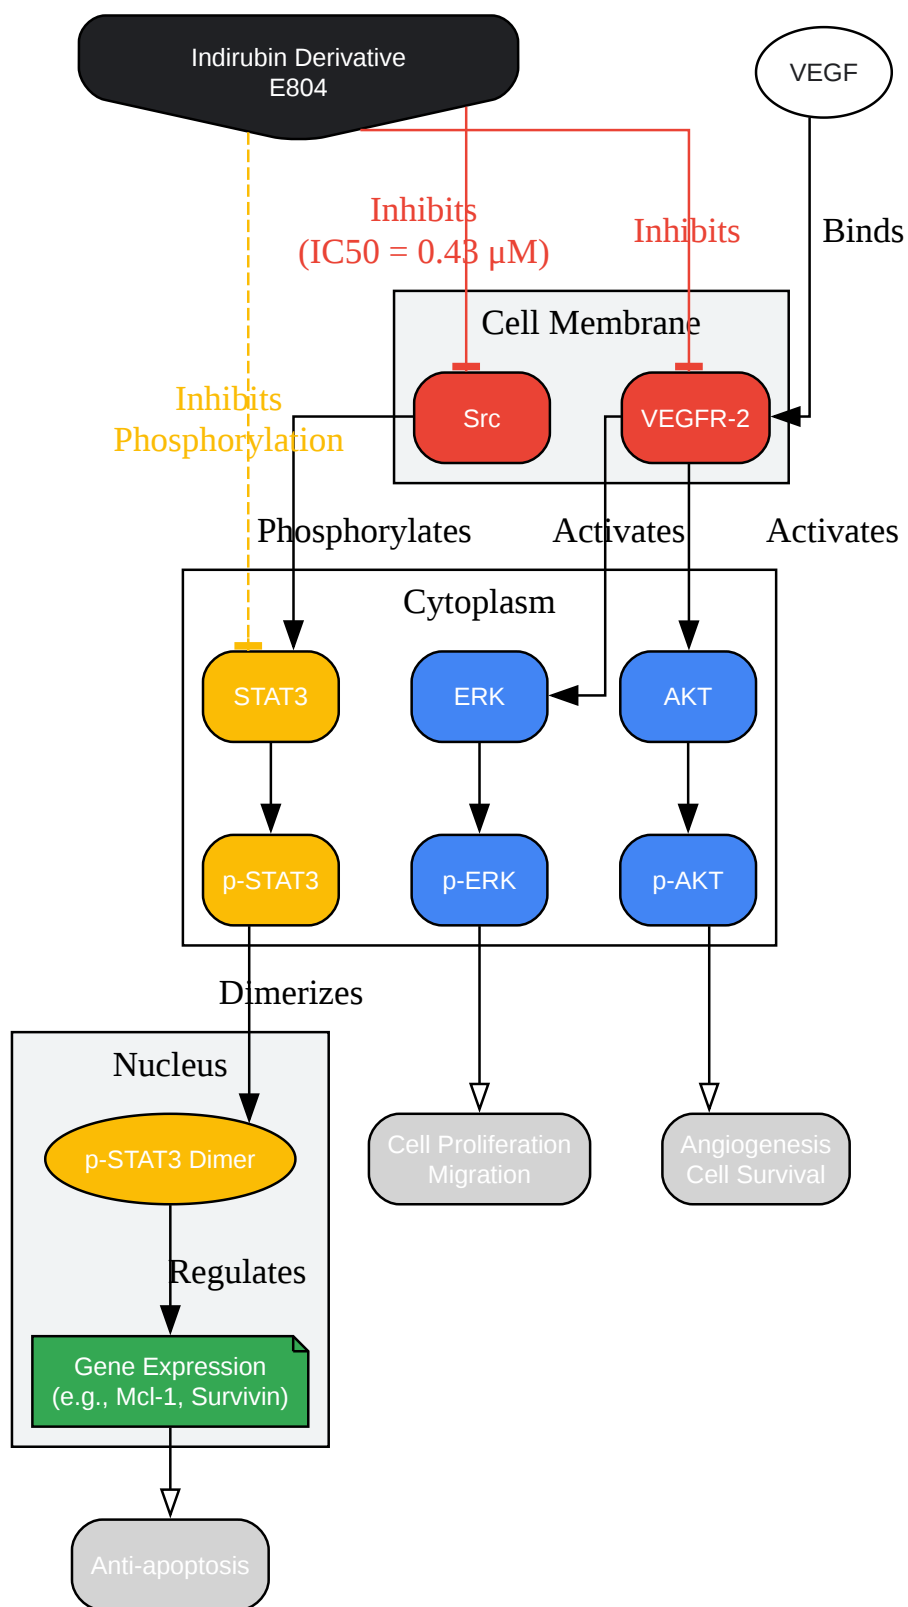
Indirubin Derivative
E804

VEGF

Inhibits
(IC50 = 0.43 μM)

Inhibits

Binds

Cell Membrane

Inhibits
Phosphorylation

Src

VEGFR-2

Phosphorylates

Activates

Activates

Cytoplasm

STAT3

ERK

AKT

p-STAT3

p-ERK

p-AKT

Dimerizes

Nucleus

p-STAT3 Dimer

Cell Proliferation
Migration

Angiogenesis
Cell Survival

Regulates

Gene Expression
(e.g., Mcl-1, Survivin)

Anti-apoptosis